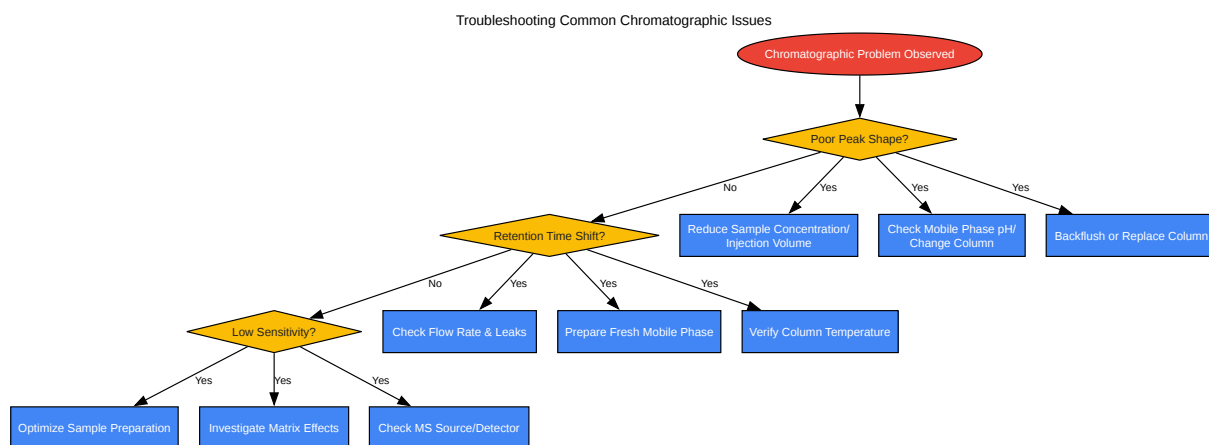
Troubleshooting Common Chromatographic Issues

Chromatographic Problem Observed

Poor Peak Shape?

No

Yes

Yes

Yes

Reduce Sample Concentration/ Injection Volume

Check Mobile Phase pH/ Change Column

Backflush or Replace Column

Retention Time Shift?

No

Yes

Yes

Yes

Check Flow Rate & Leaks

Prepare Fresh Mobile Phase

Verify Column Temperature

Low Sensitivity?

Yes

Yes

Yes

Optimize Sample Preparation

Investigate Matrix Effects

Check MS Source/Detector